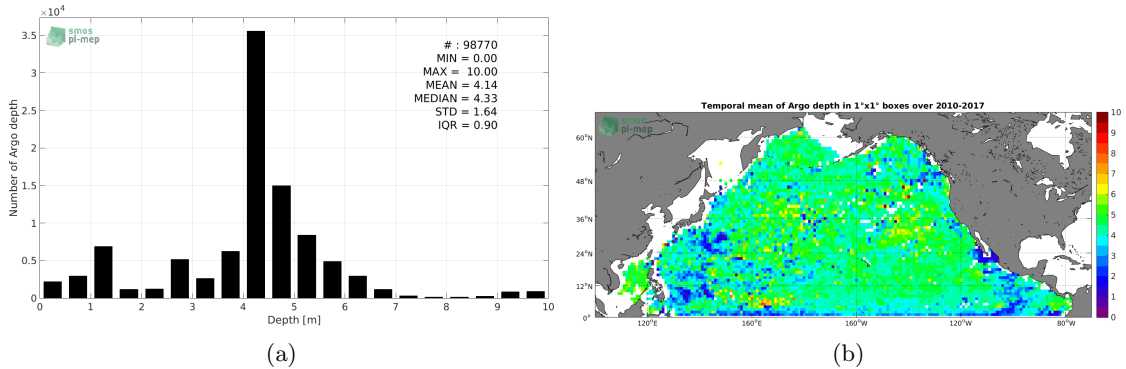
$\times 10^4$

smos
pi-mep

# : 98770
MIN = 0.00
MAX = 10.00
MEAN = 4.14
MEDIAN = 4.33
STD = 1.64
IQR = 0.90

Number of Argo depth

3.5
3
2.5
2
1.5
1
0.5
0

0 1 2 3 4 5 6 7 8 9 10

Depth [m]

(a)

Temporal mean of Argo depth in 1°x1° boxes over 2010-2017

smos
pi-mep

60°N
48°N
36°N
24°N
12°N
0°

120°E 160°E 160°W 120°W 80°W

10
9
8
7
6
5
4
3
2
1
0

(b)